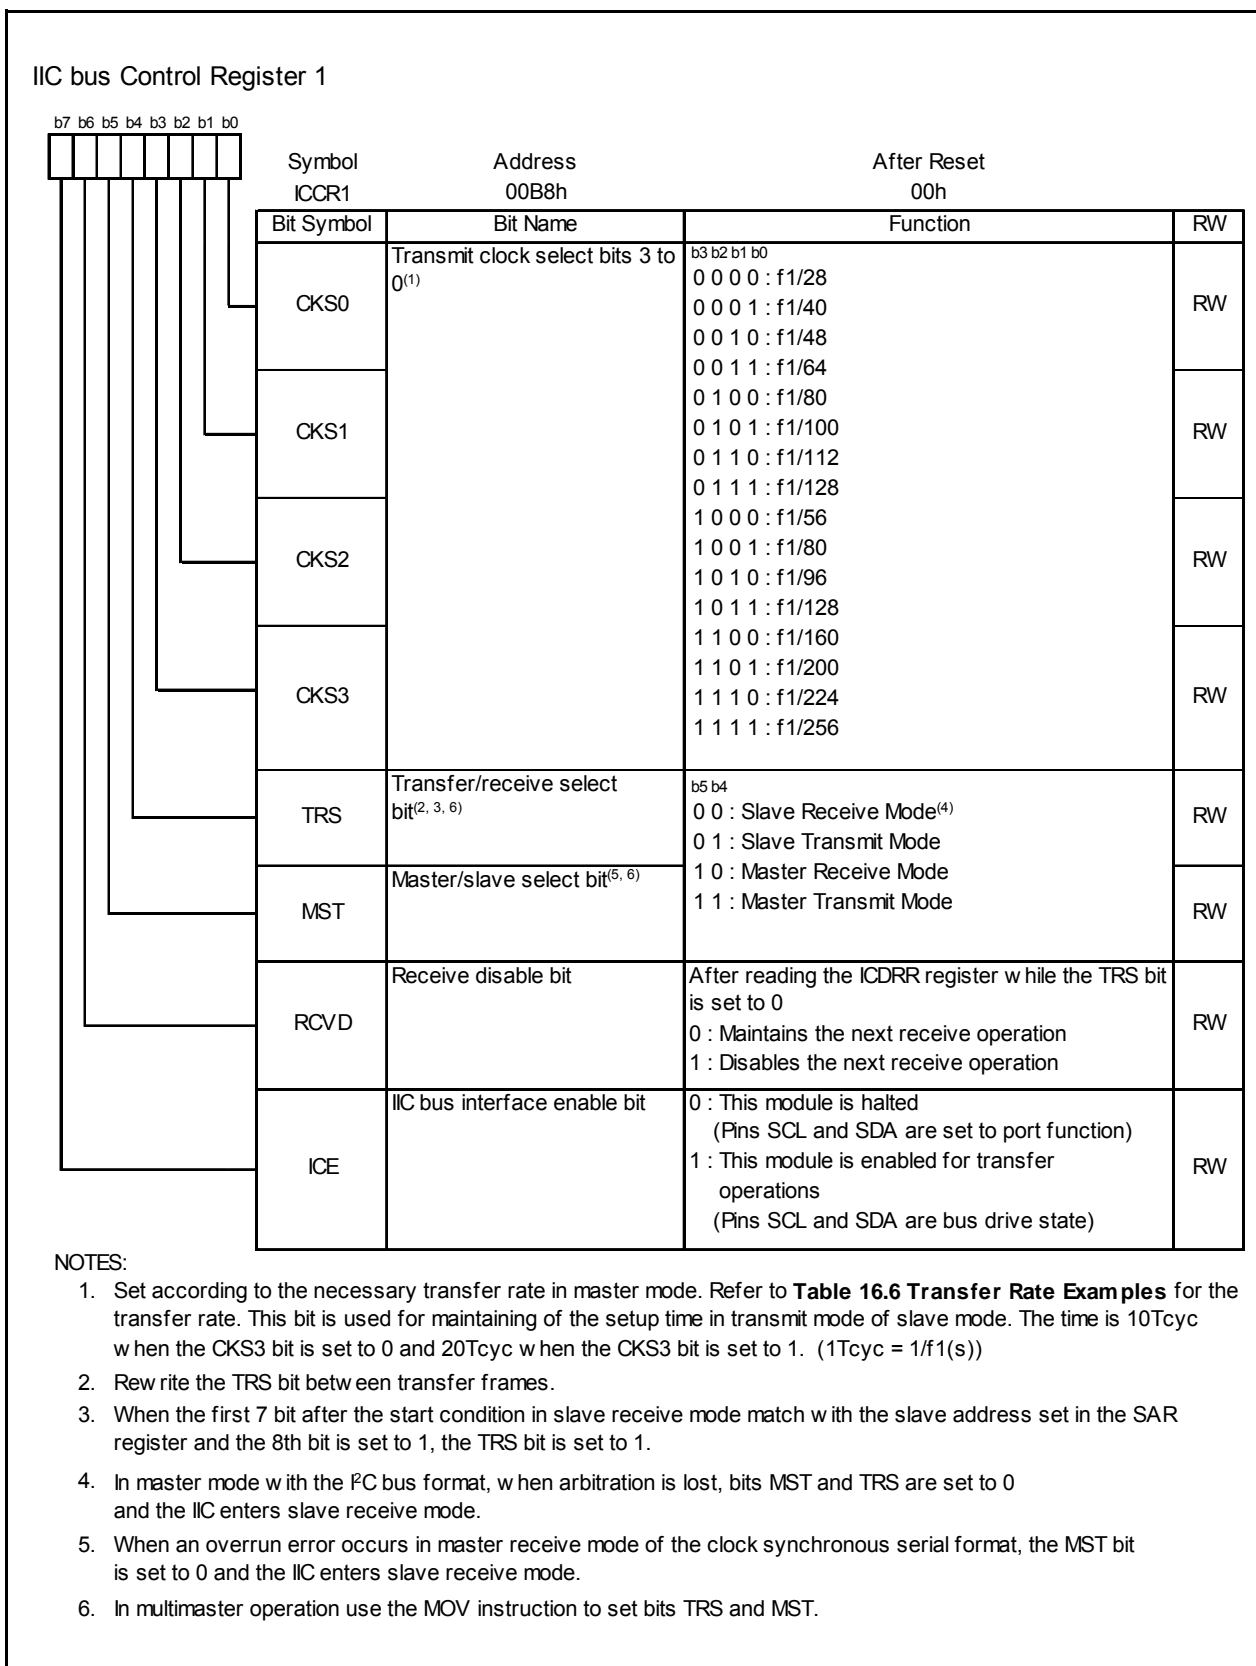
IIC bus Control Register 1

b7 b6 b5 b4 b3 b2 b1 b0

| Symbol | Address | After Reset |
|---|---|---|
| ICCR1 | 00B8h | 00h |

| Bit Symbol | Bit Name | Function | RW |
|---|---|---|---|
| CKS0 | Transmit clock select bits 3 to 0$^{(1)}$ | b3 b2 b1 b0<br>0 0 0 0 : f1/28<br>0 0 0 1 : f1/40<br>0 0 1 0 : f1/48<br>0 0 1 1 : f1/64 | RW |
| CKS1 | | 0 1 0 0 : f1/80<br>0 1 0 1 : f1/100<br>0 1 1 0 : f1/112<br>0 1 1 1 : f1/128 | RW |
| CKS2 | | 1 0 0 0 : f1/56<br>1 0 0 1 : f1/80<br>1 0 1 0 : f1/96<br>1 0 1 1 : f1/128 | RW |
| CKS3 | | 1 1 0 0 : f1/160<br>1 1 0 1 : f1/200<br>1 1 1 0 : f1/224<br>1 1 1 1 : f1/256 | RW |
| TRS | Transfer/receive select bit$^{(2, 3, 6)}$ | b5 b4<br>0 0 : Slave Receive Mode$^{(4)}$<br>0 1 : Slave Transmit Mode<br>1 0 : Master Receive Mode<br>1 1 : Master Transmit Mode | RW |
| MST | Master/slave select bit$^{(5, 6)}$ | | RW |
| RCVD | Receive disable bit | After reading the ICDRR register w hile the TRS bit is set to 0<br>0 : Maintains the next receive operation<br>1 : Disables the next receive operation | RW |
| ICE | IIC bus interface enable bit | 0 : This module is halted (Pins SCL and SDA are set to port function)<br>1 : This module is enabled for transfer operations (Pins SCL and SDA are bus drive state) | RW |

NOTES:
1. Set according to the necessary transfer rate in master mode. Refer to **Table 16.6 Transfer Rate Examples** for the transfer rate. This bit is used for maintaining of the setup time in transmit mode of slave mode. The time is 10Tcyc w hen the CKS3 bit is set to 0 and 20Tcyc w hen the CKS3 bit is set to 1. (1Tcyc = 1/f1(s))
2. Rew rite the TRS bit betw een transfer frames.
3. When the first 7 bit after the start condition in slave receive mode match w ith the slave address set in the SAR register and the 8th bit is set to 1, the TRS bit is set to 1.
4. In master mode w ith the I$^2$C bus format, w hen arbitration is lost, bits MST and TRS are set to 0 and the IIC enters slave receive mode.
5. When an overrun error occurs in master receive mode of the clock synchronous serial format, the MST bit is set to 0 and the IIC enters slave receive mode.
6. In multimaster operation use the MOV instruction to set bits TRS and MST.